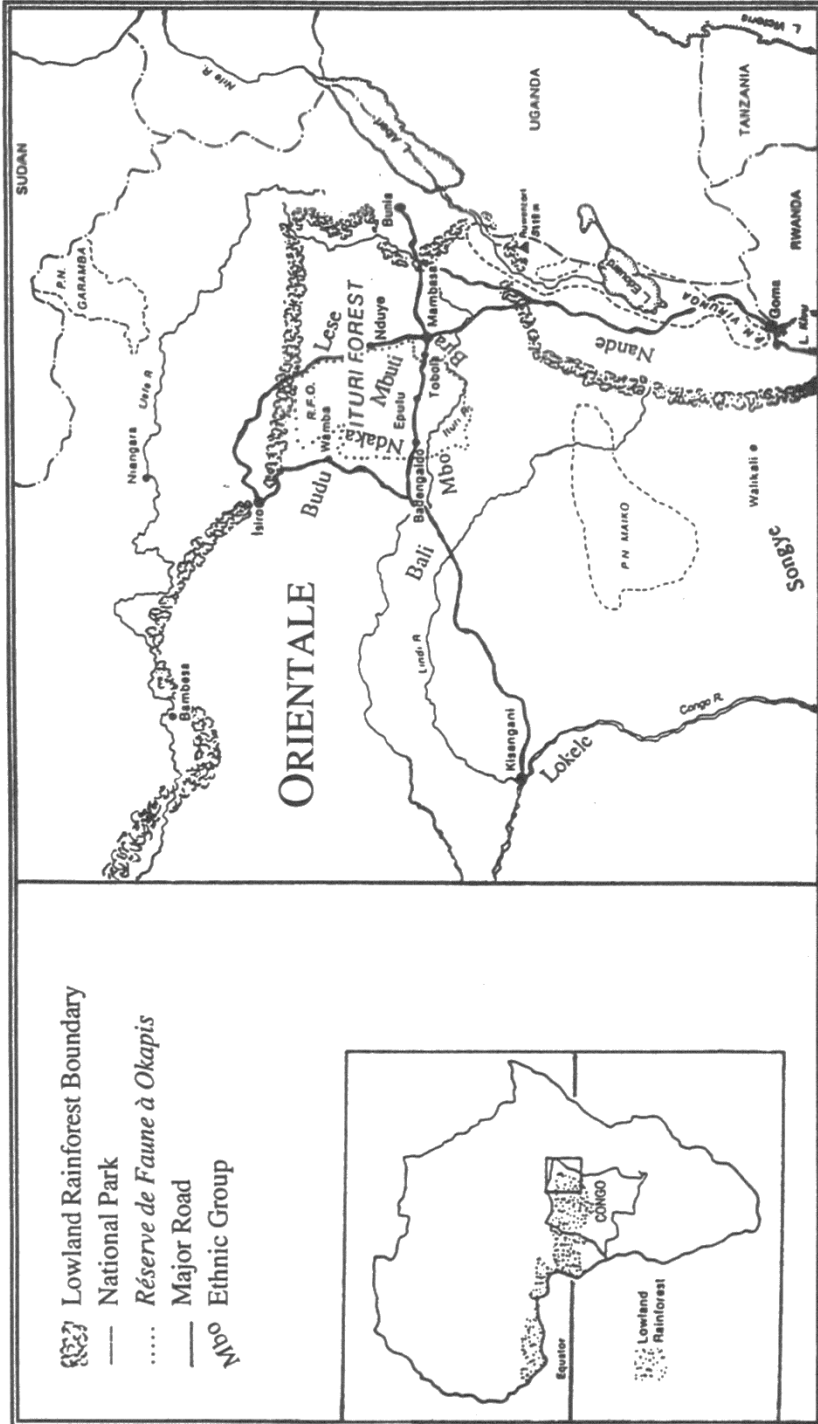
Lowland Rainforest Boundary
National Park
Réserve de Faune à Okapis
Major Road
Mbo Ethnic Group

CONGO
Equator
Lowland Rainforest

SUDAN
P.N. GARAMBA
Nile R.
Uele R.
Niangara
Bambesa
Isiro
ORIENTALE
Budu
Wamba
R.F.O.
ITURI FOREST
Lese
Mbuti
Ndaka
Epulu
Nduye
Bunia
L. Albert
UGANDA
Mambasa
Bafwasende
Teturi
Bira
Mbo
Bali
Lindi R.
Kisangani
Lokele
Congo R.
P.N. MAIKO
Walikale
Songye
Nande
Ruwenzori
L. Edward
P.N. VIRUNGA
Goma
L. Kivu
RWANDA
TANZANIA
L. Victoria